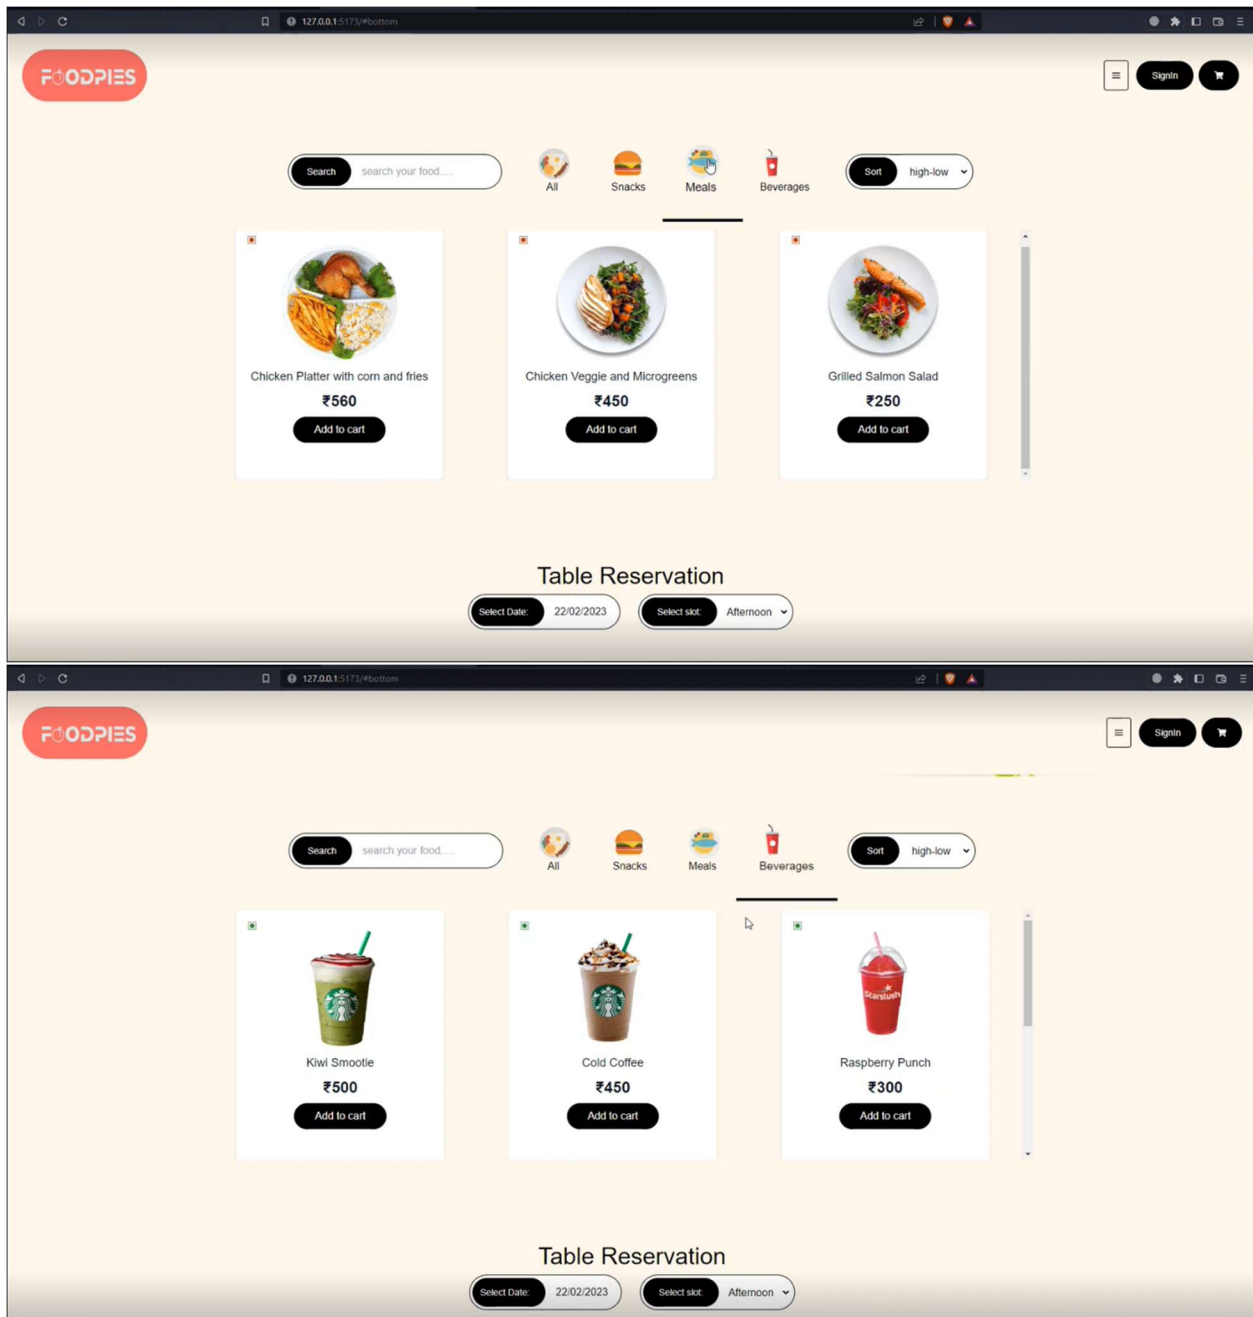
127.0.0.1:5173/#bottom

FOODPIES

Signin

Search search your food.....

All Snacks Meals Beverages

Sort high-low

Chicken Platter with corn and fries
₹560
Add to cart

Chicken Veggie and Microgreens
₹450
Add to cart

Grilled Salmon Salad
₹250
Add to cart

Table Reservation

Select Date: 22/02/2023

Select slot: Afternoon

127.0.0.1:5173/#bottom

FOODPIES

Signin

Search search your food.....

All Snacks Meals Beverages

Sort high-low

Kiwi Smootie
₹500
Add to cart

Cold Coffee
₹450
Add to cart

Starslush

Raspberry Punch
₹300
Add to cart

Table Reservation

Select Date: 22/02/2023

Select slot: Afternoon